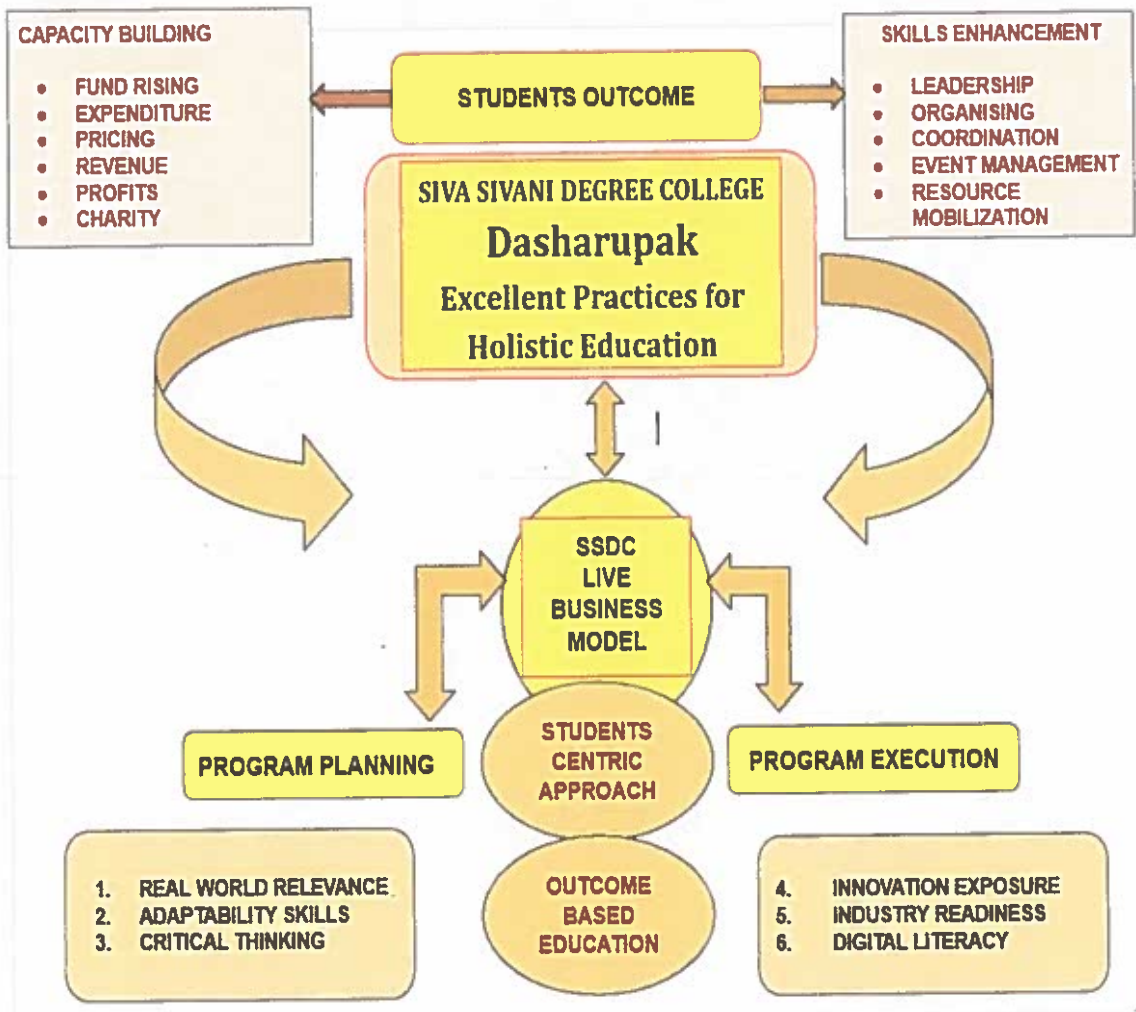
CAPACITY BUILDING

- FUND RISING
- EXPENDITURE
- PRICING
- REVENUE
- PROFITS
- CHARITY

STUDENTS OUTCOME

SKILLS ENHANCEMENT

- LEADERSHIP
- ORGANISING
- COORDINATION
- EVENT MANAGEMENT
- RESOURCE MOBILIZATION

SIVA SIVANI DEGREE COLLEGE
Dasharupak
Excellent Practices for Holistic Education

SSDC LIVE BUSINESS MODEL

PROGRAM PLANNING

STUDENTS CENTRIC APPROACH

PROGRAM EXECUTION

1. REAL WORLD RELEVANCE
2. ADAPTABILITY SKILLS
3. CRITICAL THINKING

OUTCOME BASED EDUCATION

4. INNOVATION EXPOSURE
5. INDUSTRY READINESS
6. DIGITAL LITERACY